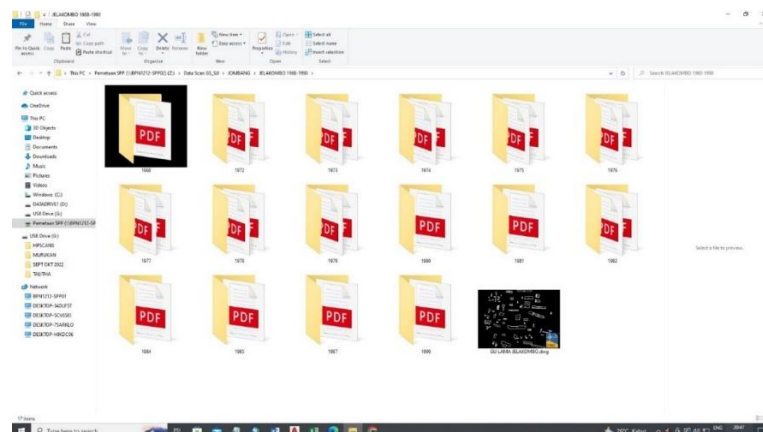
BLAKOMBO 1960-1990

File Home Share View

Pin to Quick access Copy Paste Cut Copy path Paste shortcut Move to Copy to Delete Rename New folder New item Easy access Properties Open Edit History Select all Select none Invert selection

Clipboard Organize New Open Select

This PC > Pemetaan SPP (\\BPN3212-SPP02) (D:) > Data Scan 03_S/I > JOMBANG > BLAKOMBO 1960-1990

Search BLAKOMBO 1960-1990

Quick access
OneDrive
This PC
3D Objects
Desktop
Documents
Downloads
Music
Pictures
Videos
Windows (C:)
DATADRIVE1 (D:)
USB Drive (G:)
Pemetaan SPP (\\BPN3212-SP
USB Drive (G:)
HPSCAN
MURGKAN
SEPT OKT 2022
TAUTHA
Network
BPN3212-SPP01
DESKTOP-3ADLF3T
DESKTOP-5CV6380
DESKTOP-7SAFKLO
DESKTOP-HBGDC06

1960
1972
1973
1974
1975
1976
1977
1978
1979
1980
1981
1982
1984
1985
1987
1990
GU LAMA BLAKOMBO.dwg

Select a file to preview.

17 items

Type here to search

ENG 20:47